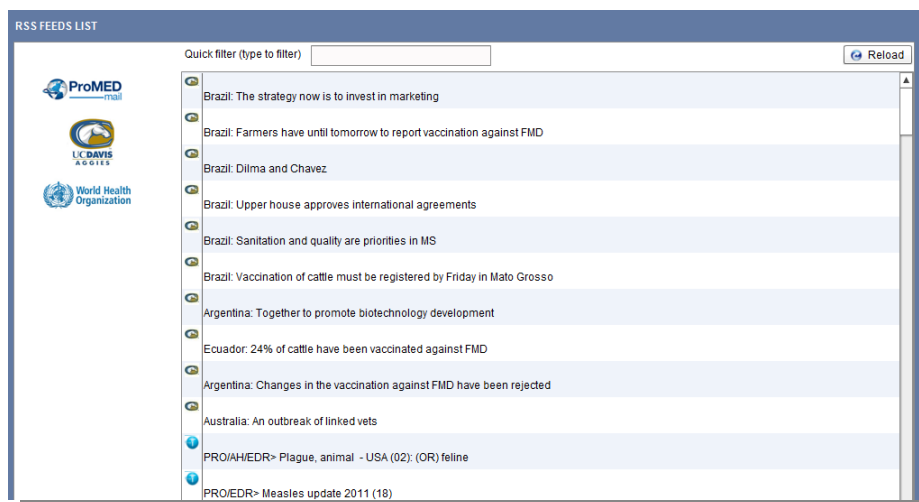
RSS FEEDS LIST

Quick filter (type to filter)

Reload

ProMED mail

UC DAVIS AGGIES

World Health Organization

Brazil: The strategy now is to invest in marketing

Brazil: Farmers have until tomorrow to report vaccination against FMD

Brazil: Dilma and Chavez

Brazil: Upper house approves international agreements

Brazil: Sanitation and quality are priorities in MS

Brazil: Vaccination of cattle must be registered by Friday in Mato Grosso

Argentina: Together to promote biotechnology development

Ecuador: 24% of cattle have been vaccinated against FMD

Argentina: Changes in the vaccination against FMD have been rejected

Australia: An outbreak of linked vets

PRO/AH/EDR> Plague, animal - USA (02): (OR) feline

PRO/EDR> Measles update 2011 (18)